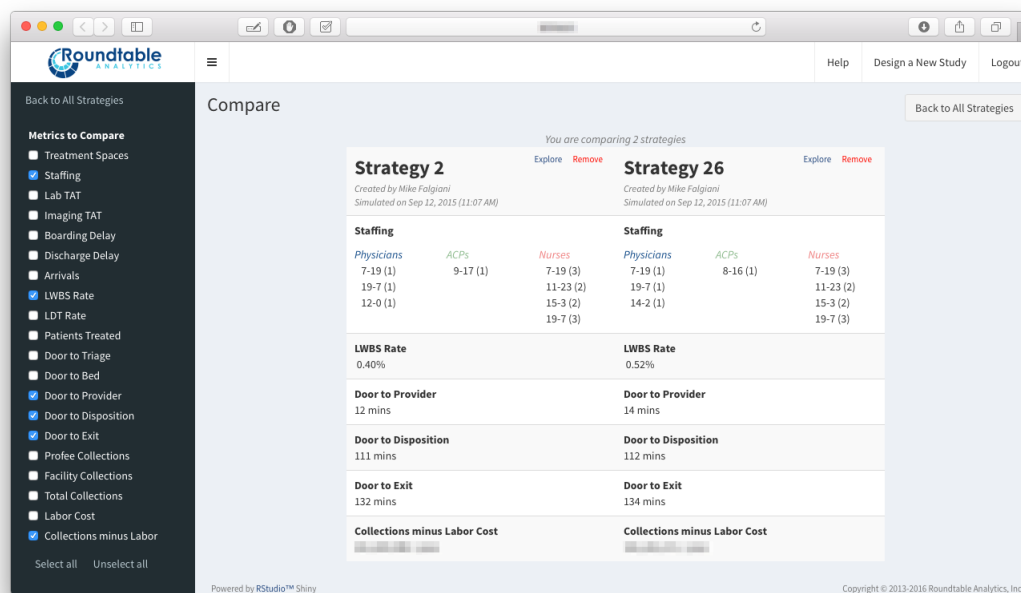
Roundtable ANALYTICS

Help Design a New Study Logout

Back to All Strategies

Metrics to Compare
Treatment Spaces
Staffing
Lab TAT
Imaging TAT
Boarding Delay
Discharge Delay
Arrivals
LWBS Rate
LDT Rate
Patients Treated
Door to Triage
Door to Bed
Door to Provider
Door to Disposition
Door to Exit
Profee Collections
Facility Collections
Total Collections
Labor Cost
Collections minus Labor

Select all Unselect all

Compare

Back to All Strategies

You are comparing 2 strategies

| Strategy 2 (Explore Remove) Created by Mike Falgiani Simulated on Sep 12, 2015 (11:07 AM) | Strategy 26 (Explore Remove) Created by Mike Falgiani Simulated on Sep 12, 2015 (11:07 AM) |
|---|---|
| Staffing<br>Physicians: 7-19 (1), 19-7 (1), 12-0 (1)<br>ACPs: 9-17 (1)<br>Nurses: 7-19 (3), 11-23 (2), 15-3 (2), 19-7 (3) | Staffing<br>Physicians: 7-19 (1), 19-7 (1), 14-2 (1)<br>ACPs: 8-16 (1)<br>Nurses: 7-19 (3), 11-23 (2), 15-3 (2), 19-7 (3) |
| LWBS Rate<br>0.40% | LWBS Rate<br>0.52% |
| Door to Provider<br>12 mins | Door to Provider<br>14 mins |
| Door to Disposition<br>111 mins | Door to Disposition<br>112 mins |
| Door to Exit<br>132 mins | Door to Exit<br>134 mins |
| Collections minus Labor Cost<br>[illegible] | Collections minus Labor Cost<br>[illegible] |

Powered by RStudio™ Shiny

Copyright © 2013-2016 Roundtable Analytics, Inc